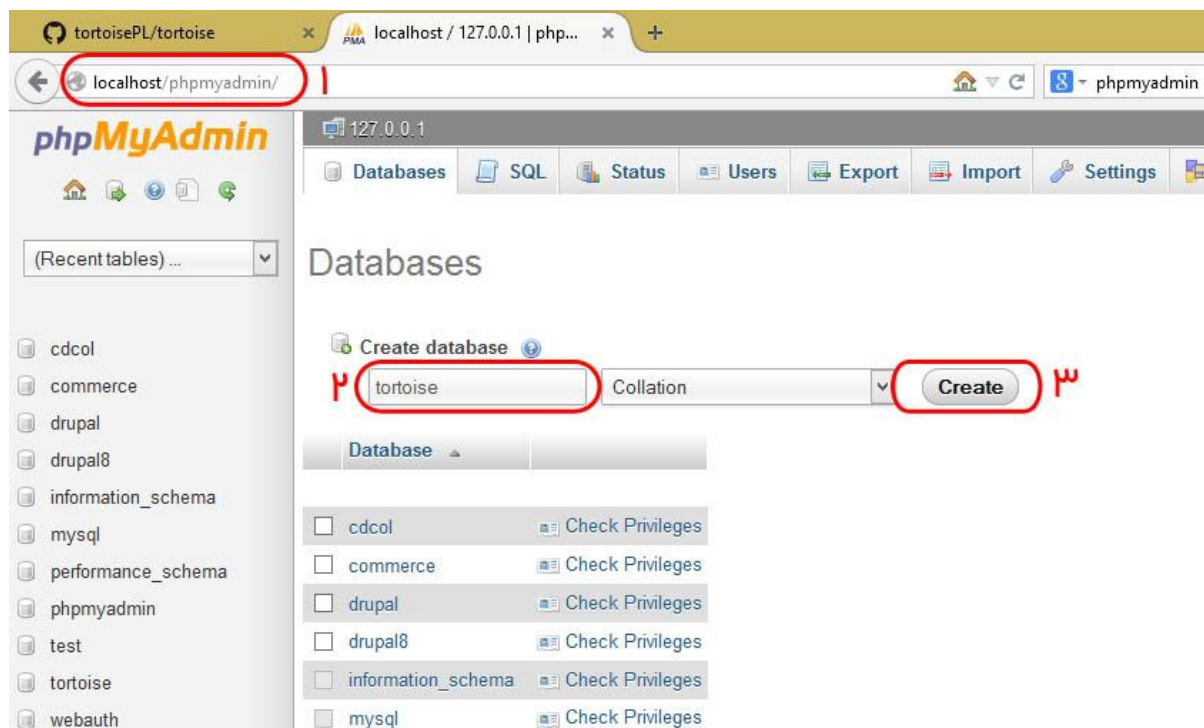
tortoisePL/tortoise ×
localhost / 127.0.0.1 | php... ×
+

localhost/phpmyadmin/ ۱

phpmyadmin

phpMyAdmin

(Recent tables) ...

cdcol
commerce
drupal
drupal8
information_schema
mysql
performance_schema
phpmyadmin
test
tortoise
webauth

127.0.0.1

Databases | SQL | Status | Users | Export | Import | Settings

Databases

Create database

۲ tortoise | Collation | Create ۳

| Database | |
|---|---|
| cdcol | Check Privileges |
| commerce | Check Privileges |
| drupal | Check Privileges |
| drupal8 | Check Privileges |
| information_schema | Check Privileges |
| mysql | Check Privileges |